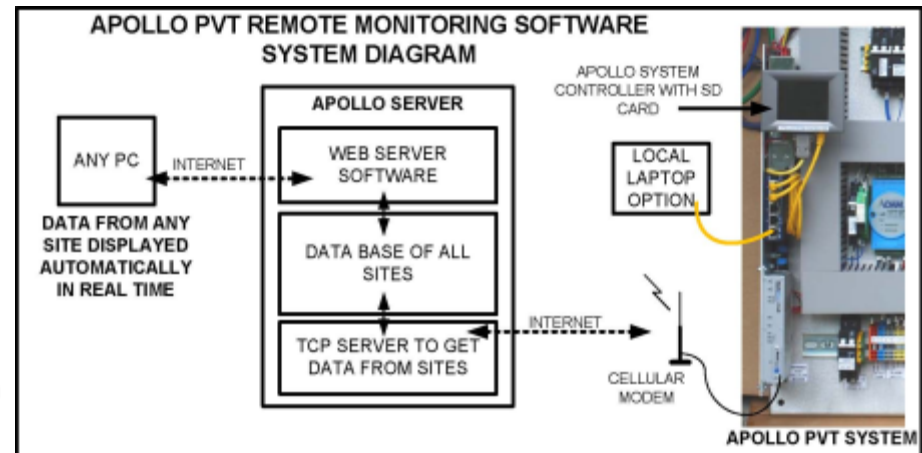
APOLLO PVT REMOTE MONITORING SOFTWARE
SYSTEM DIAGRAM

APOLLO SERVER

ANY PC

INTERNET

WEB SERVER SOFTWARE

DATA BASE OF ALL SITES

TCP SERVER TO GET DATA FROM SITES

DATA FROM ANY SITE DISPLAYED AUTOMATICALLY IN REAL TIME

APOLLO SYSTEM CONTROLLER WITH SD CARD

LOCAL LAPTOP OPTION

INTERNET

CELLULAR MODEM

APOLLO PVT SYSTEM